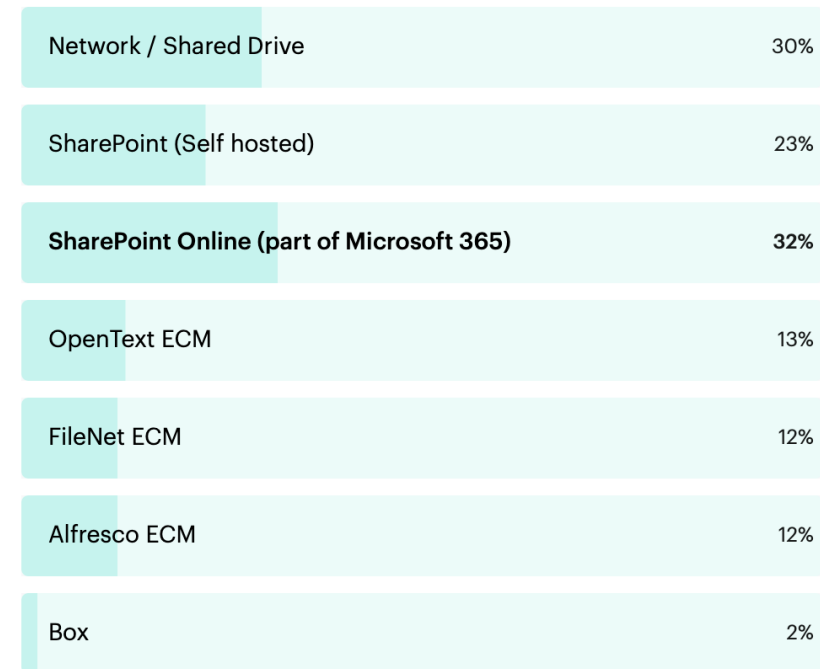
| | |
|---|---|
| Network / Shared Drive | 30% |
| SharePoint (Self hosted) | 23% |
| **SharePoint Online (part of Microsoft 365)** | **32%** |
| OpenText ECM | 13% |
| FileNet ECM | 12% |
| Alfresco ECM | 12% |
| Box | 2% |